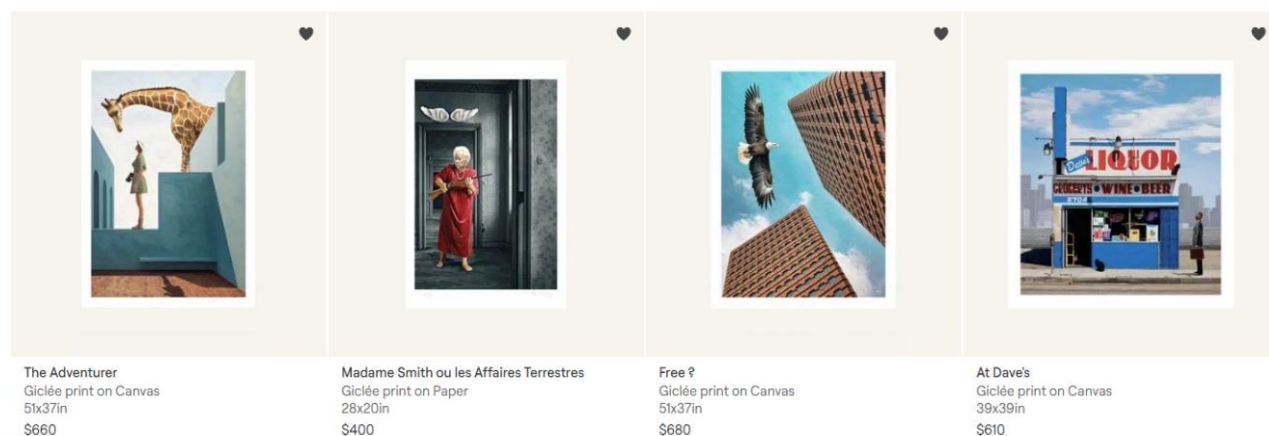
The Adventurer
Giclée print on Canvas
51x37in
$660

Madame Smith ou les Affaires Terrestres
Giclée print on Paper
28x20in
$400

Free ?
Giclée print on Canvas
51x37in
$680

At Dave's
Giclée print on Canvas
39x39in
$610

Dave's LIQUOR
GROCERYS WINE BEER